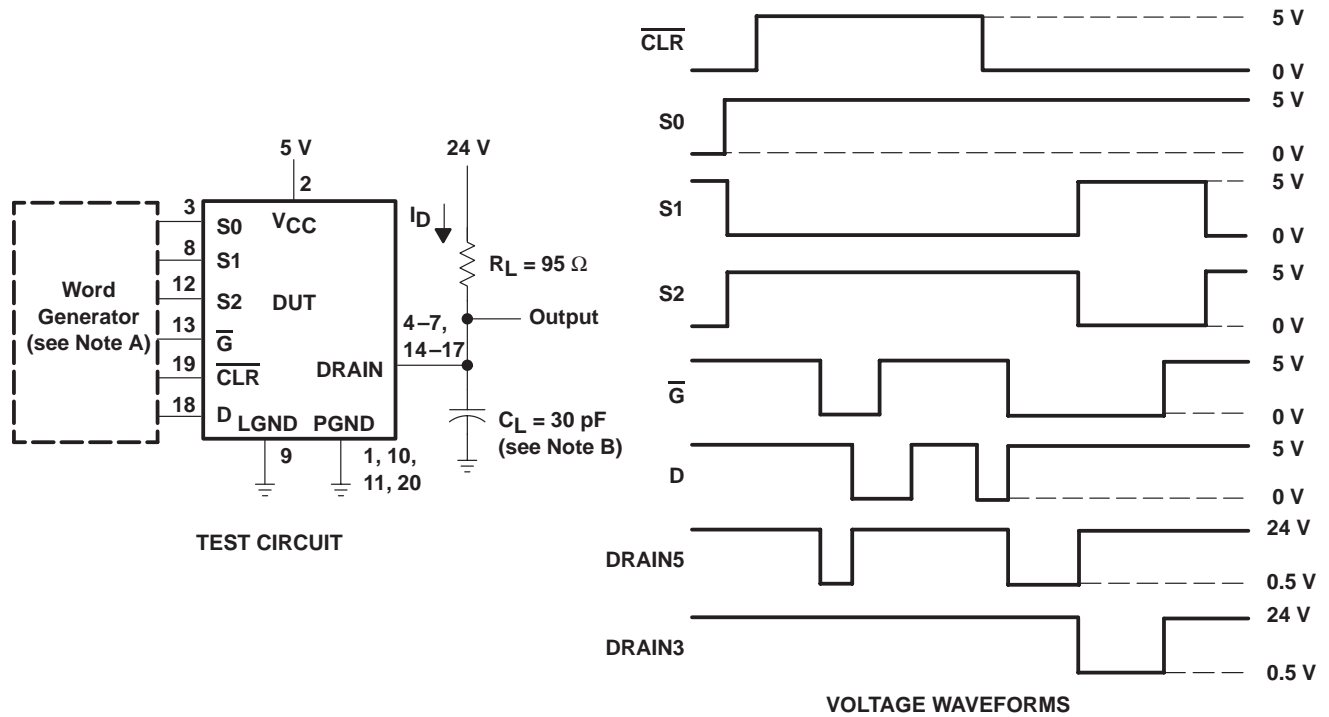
Word Generator (see Note A)

5 V
2
3
S0
$V_{CC}$
8
S1
12
S2
DUT
13
$\overline{G}$
19
$\overline{CLR}$
DRAIN
18
D
LGND
PGND
9
1, 10, 11, 20

24 V
$I_D$
$R_L = 95\ \Omega$
Output
4–7, 14–17
$C_L = 30$ pF (see Note B)

TEST CIRCUIT

$\overline{CLR}$
5 V
0 V
S0
5 V
0 V
S1
5 V
0 V
S2
5 V
0 V
$\overline{G}$
5 V
0 V
D
5 V
0 V
DRAIN5
24 V
0.5 V
DRAIN3
24 V
0.5 V

VOLTAGE WAVEFORMS